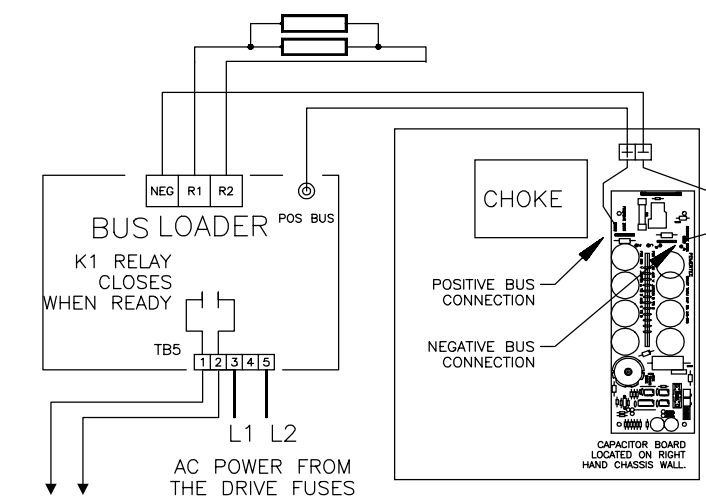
NEG R1 R2

POS BUS

BUS LOADER

K1 RELAY CLOSES WHEN READY

TB5

1 2 3 4 5

L1 L2

AC POWER FROM THE DRIVE FUSES

+ −

CHOKE

POSITIVE BUS CONNECTION

NEGATIVE BUS CONNECTION

CAPACITOR BOARD LOCATED ON RIGHT HAND CHASSIS WALL.